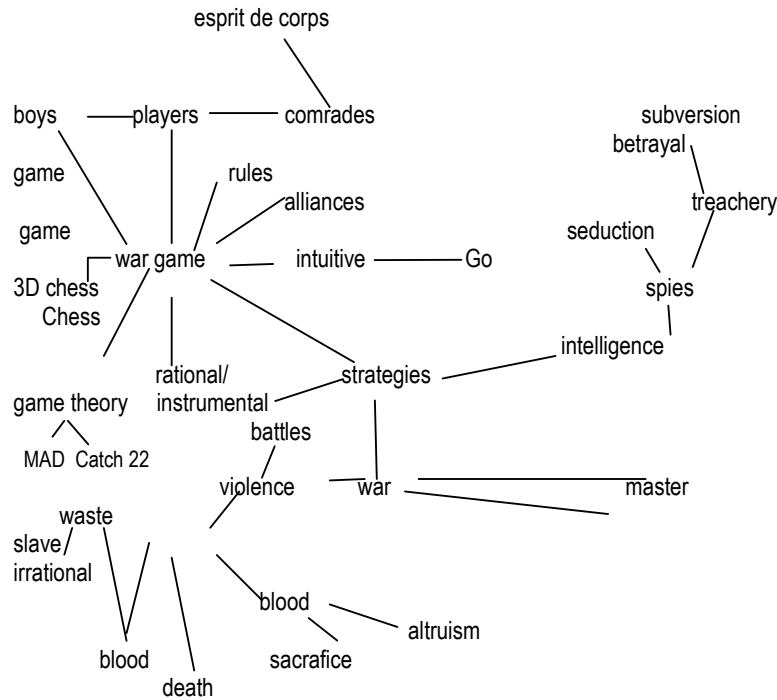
esprit de corps

boys players comrades

game

game

war game

3D chess
Chess

rules

alliances

intuitive Go

subversion
betrayal

treachery

seduction

spies

intelligence

strategies

rational/
instrumental

game theory

MAD Catch 22

battles

violence war master

waste

slave/
irrational

blood

altruism

sacrafice

blood

death